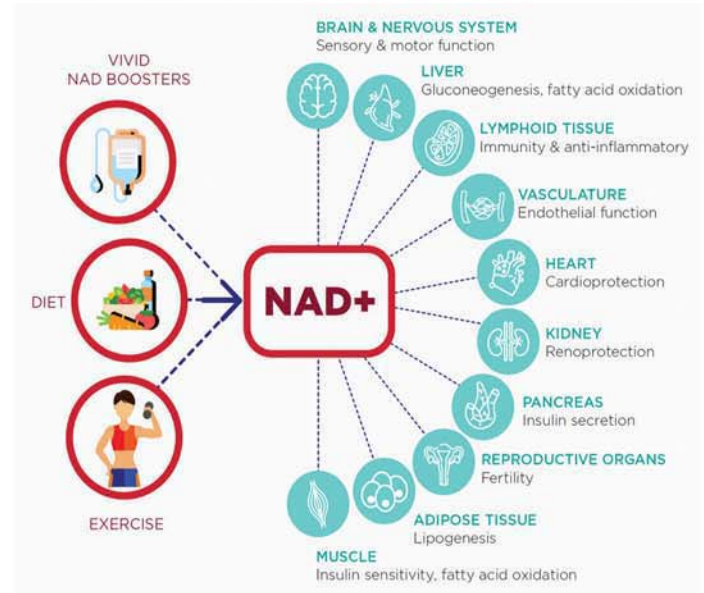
VIVID
NAD BOOSTERS

DIET

EXERCISE

NAD+

BRAIN & NERVOUS SYSTEM
Sensory & motor function

LIVER
Gluconeogenesis, fatty acid oxidation

LYMPHOID TISSUE
Immunity & anti-inflammatory

VASCULATURE
Endothelial function

HEART
Cardioprotection

KIDNEY
Renoprotection

PANCREAS
Insulin secretion

REPRODUCTIVE ORGANS
Fertility

ADIPOSE TISSUE
Lipogenesis

MUSCLE
Insulin sensitivity, fatty acid oxidation